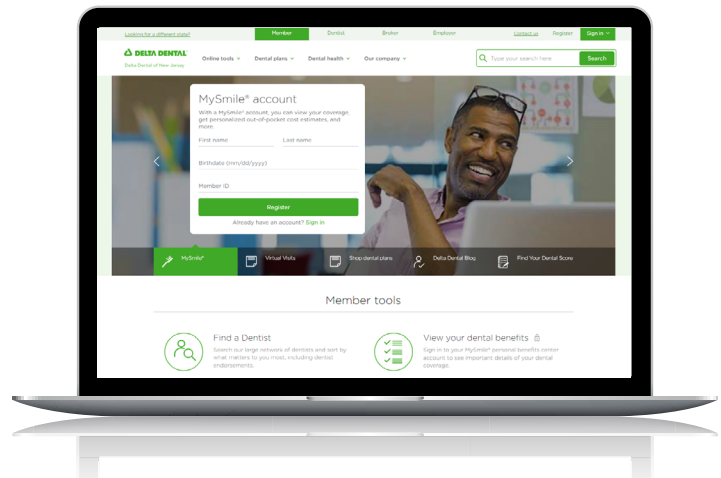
Looking for a different state?

Member Dentist Broker Employer

Contact us Register Sign in

DELTA DENTAL

Delta Dental of New Jersey

Online tools Dental plans Dental health Our company

Type your search here Search

MySmile® account

With a MySmile® account, you can view your coverage, get personalized out-of-pocket cost estimates, and more.

First name

Last name

Birthdate (mm/dd/yyyy)

Member ID

Register

Already have an account? Sign in

MySmile®

Virtual Visits

Shop dental plans

Delta Dental Blog

Find Your Dental Score

Member tools

Find a Dentist

Search our large network of dentists and sort by what matters to you most, including dentist endorsements.

View your dental benefits

Sign in to your MySmile® personal benefits center account to see important details of your dental coverage.